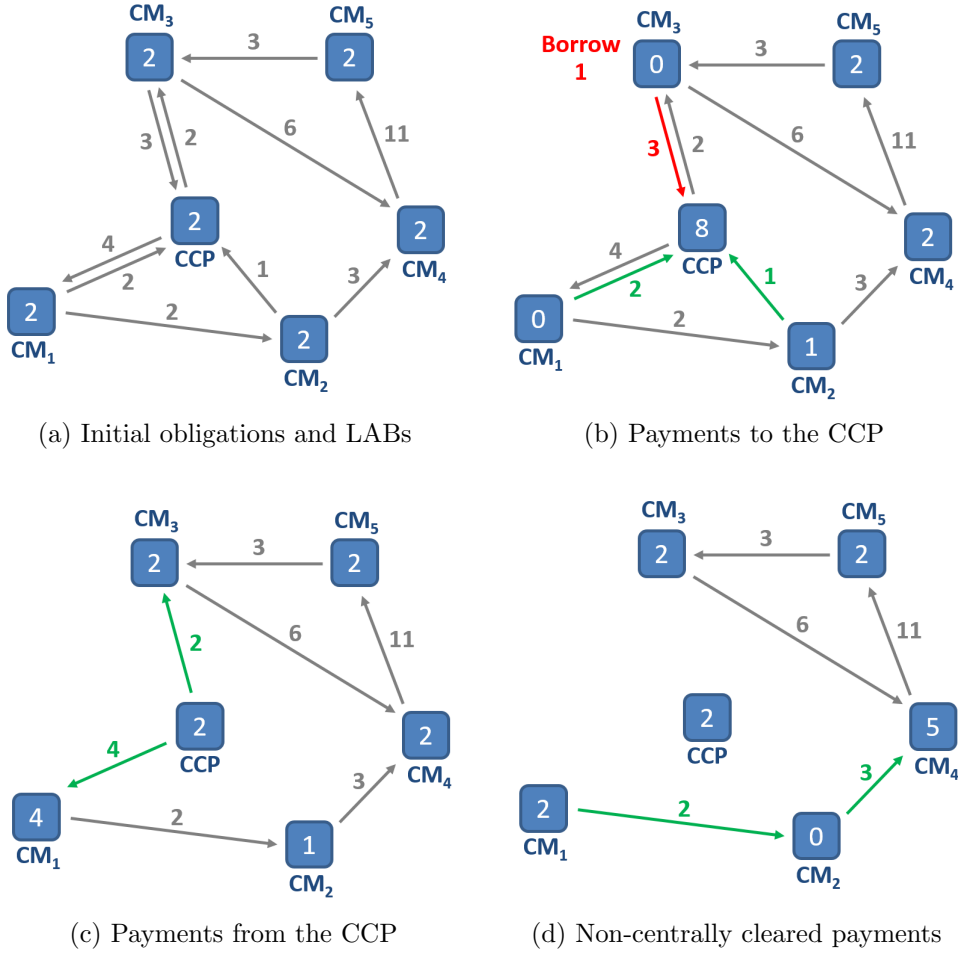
$CM_3$
2
3
$CM_5$
2
3
2
6
11
2
CCP
4
2
1
2
$CM_4$
2
$CM_1$
2
3
2
$CM_2$
2

(a) Initial obligations and LABs

Borrow
1
$CM_3$
0
3
$CM_5$
2
3
2
6
11
8
CCP
4
2
1
2
$CM_4$
0
$CM_1$
2
3
1
$CM_2$

(b) Payments to the CCP

$CM_3$
2
3
$CM_5$
2
2
6
11
2
CCP
4
2
$CM_4$
4
$CM_1$
2
3
1
$CM_2$

(c) Payments from the CCP

$CM_3$
2
3
$CM_5$
2
6
11
2
CCP
5
$CM_4$
2
$CM_1$
2
3
0
$CM_2$

(d) Non-centrally cleared payments